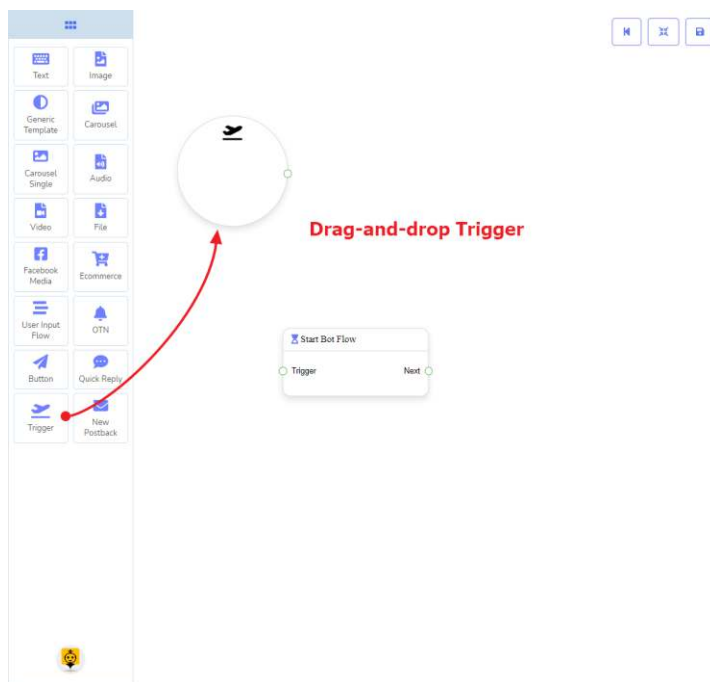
Text
Image
Generic Template
Carousel
Carousel Single
Audio
Video
File
Facebook Media
Ecommerce
User Input Flow
OTN
Button
Quick Reply
Trigger
New Postback

Drag-and-drop Trigger

Start Bot Flow
Trigger
Next